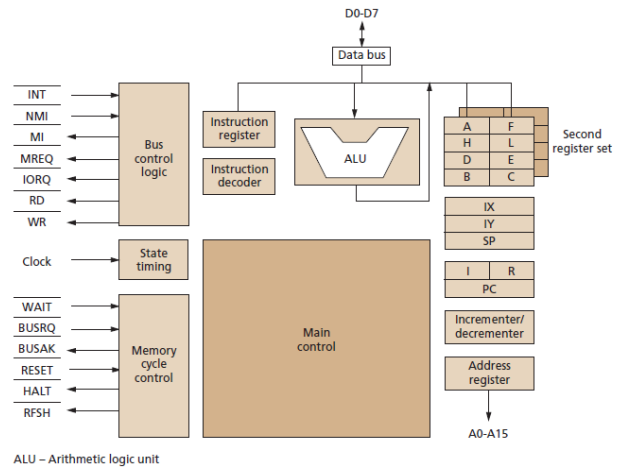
D0-D7

Data bus

INT
NMI
MI
MREQ
IORQ
RD
WR

Bus control logic

Instruction register

Instruction decoder

ALU

| A | F |
|---|---|
| H | L |
| D | E |
| B | C |

Second register set

IX
IY
SP

| I | R |
|---|---|
| PC | |

Clock

State timing

WAIT
BUSRQ
BUSAK
RESET
HALT
RFSH

Memory cycle control

Main control

Incrementer/ decrementer

Address register

A0-A15

ALU – Arithmetic logic unit